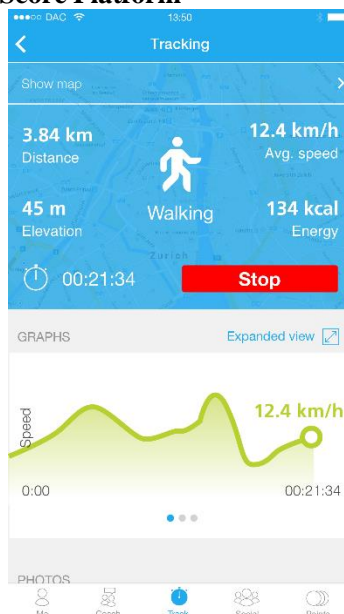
Score Platform

●●●○○ DAC
13:50

Tracking

Show map

3.84 km
Distance

12.4 km/h
Avg. speed

Walking

45 m
Elevation

134 kcal
Energy

Zurich

00:21:34

Stop

GRAPHS

Expanded view

Speed

12.4 km/h

0:00

00:21:34

PHOTOS

Me
Coach
Track
Social
Points